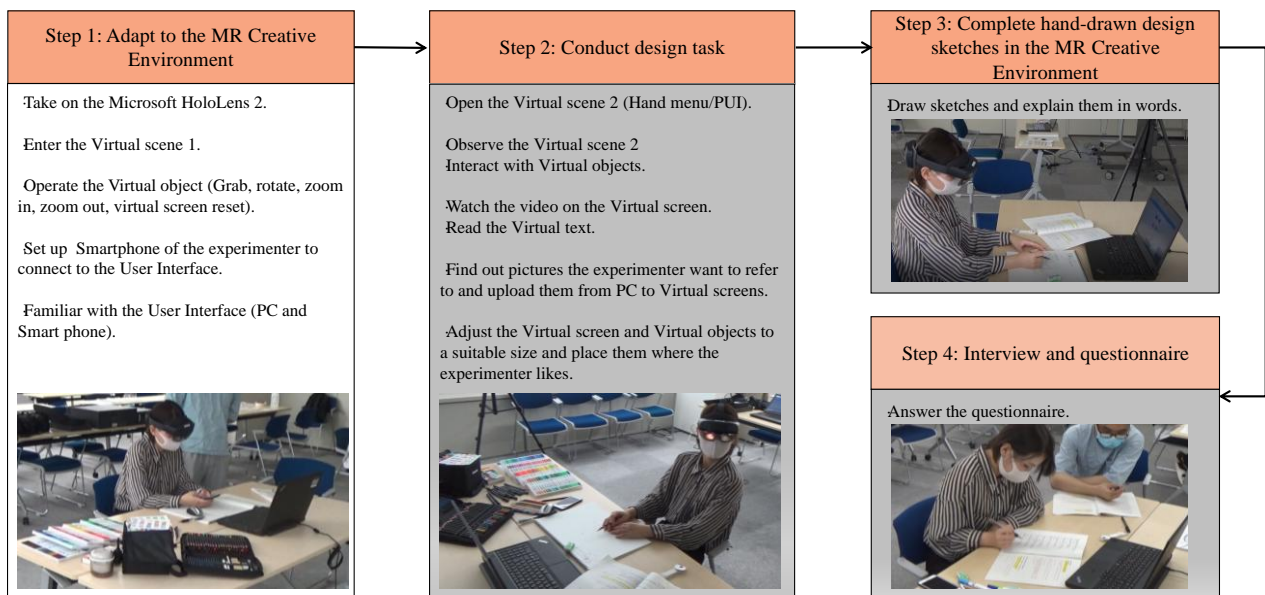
Step 1: Adapt to the MR Creative Environment

Take on the Microsoft HoloLens 2.

Enter the Virtual scene 1.

Operate the Virtual object (Grab, rotate, zoom in, zoom out, virtual screen reset).

Set up Smartphone of the experimenter to connect to the User Interface.

Familiar with the User Interface (PC and Smart phone).

Step 2: Conduct design task

Open the Virtual scene 2 (Hand menu/PUI).

Observe the Virtual scene 2
Interact with Virtual objects.

Watch the video on the Virtual screen.
Read the Virtual text.

Find out pictures the experimenter want to refer to and upload them from PC to Virtual screens.

Adjust the Virtual screen and Virtual objects to a suitable size and place them where the experimenter likes.

Step 3: Complete hand-drawn design sketches in the MR Creative Environment

Draw sketches and explain them in words.

Step 4: Interview and questionnaire

Answer the questionnaire.